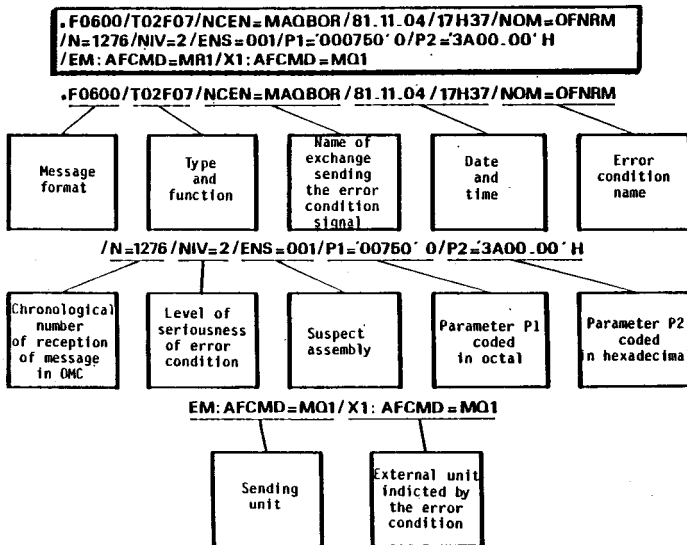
.F0600/T02F07/NCEN=MAQBOR/81.11.04/17H37/NOM=OFNRM
/N=1276/NIV=2/ENS=001/P1='000750' 0/P2='3A00_00' H
/EM: AFCMD=MR1/X1: AFCMD=MQ1

.F0600/T02F07/NCEN=MAQBOR/81.11.04/17H37/NOM=OFNRM

Message format

Type and function

Name of exchange sending the error condition signal

Date and time

Error condition name

/N=1276/NIV=2/ENS=001/P1='00750' 0/P2='3A00_00' H

Chronological number of reception of message in OMC

Level of seriousness of error condition

Suspect assembly

Parameter P1 coded in octal

Parameter P2 coded in hexadecima

EM: AFCMD=MQ1/X1: AFCMD=MQ1

Sending unit

External unit indicted by the error condition

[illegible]